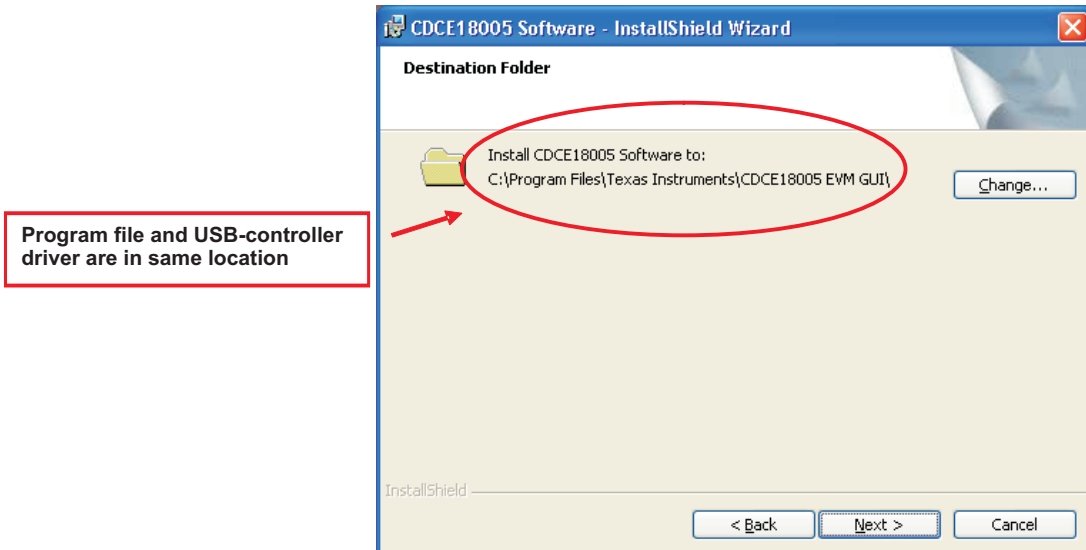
CDCE18005 Software - InstallShield Wizard

Destination Folder

Install CDCE18005 Software to:
C:\Program Files\Texas Instruments\CDCE18005 EVM GUI\

Change...

Program file and USB-controller driver are in same location

InstallShield

< Back

Next >

Cancel